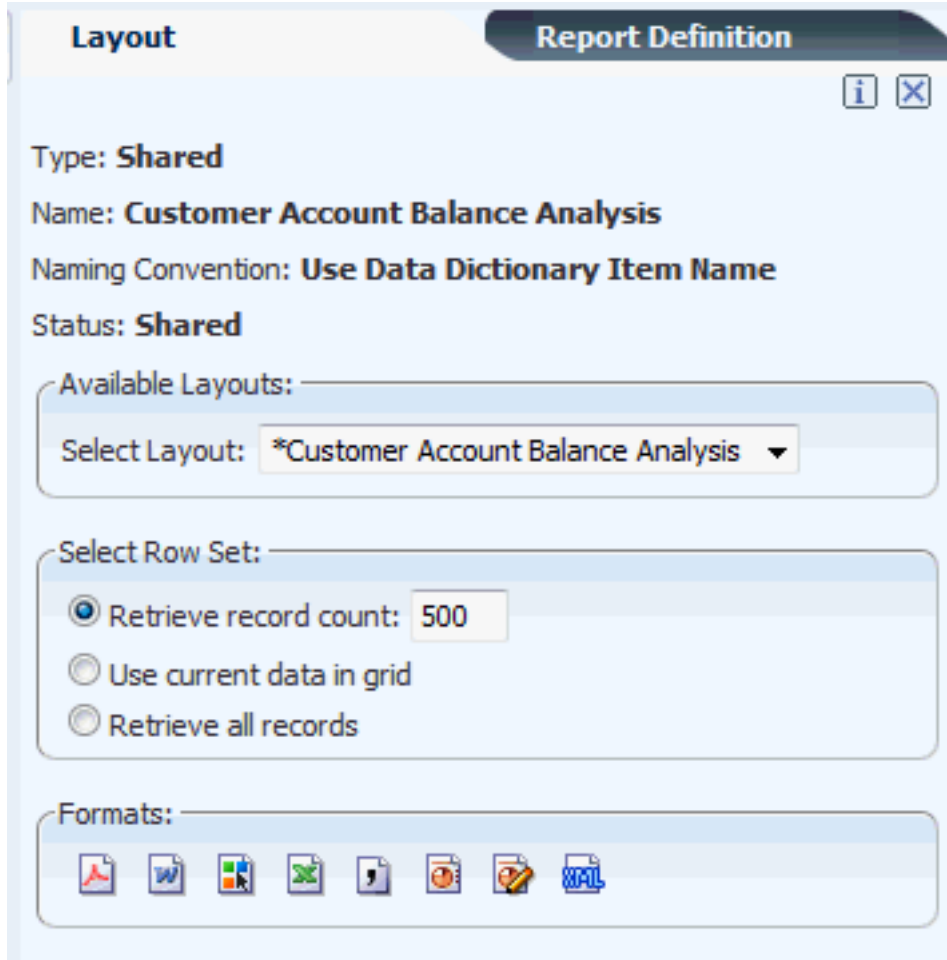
Layout

Report Definition

Type: Shared

Name: Customer Account Balance Analysis

Naming Convention: Use Data Dictionary Item Name

Status: Shared

Available Layouts:

Select Layout: *Customer Account Balance Analysis

Select Row Set:

Retrieve record count: 500

Use current data in grid

Retrieve all records

Formats: